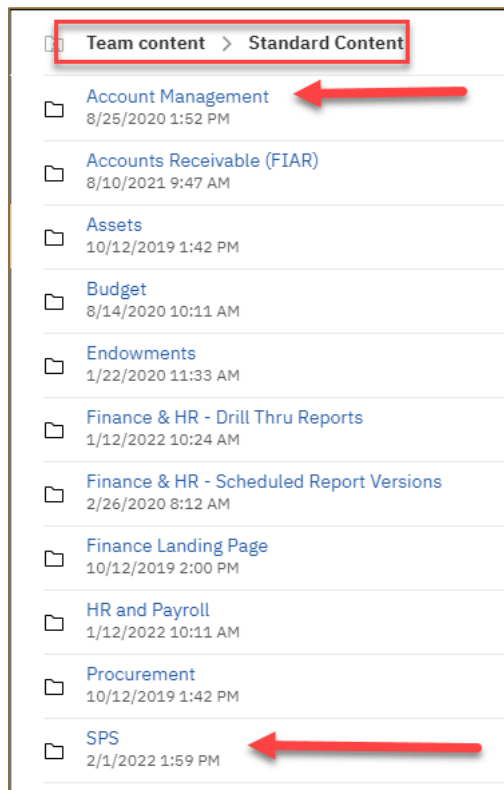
Team content > Standard Content

Account Management
8/25/2020 1:52 PM

Accounts Receivable (FIAR)
8/10/2021 9:47 AM

Assets
10/12/2019 1:42 PM

Budget
8/14/2020 10:11 AM

Endowments
1/22/2020 11:33 AM

Finance & HR - Drill Thru Reports
1/12/2022 10:24 AM

Finance & HR - Scheduled Report Versions
2/26/2020 8:12 AM

Finance Landing Page
10/12/2019 2:00 PM

HR and Payroll
1/12/2022 10:11 AM

Procurement
10/12/2019 1:42 PM

SPS
2/1/2022 1:59 PM